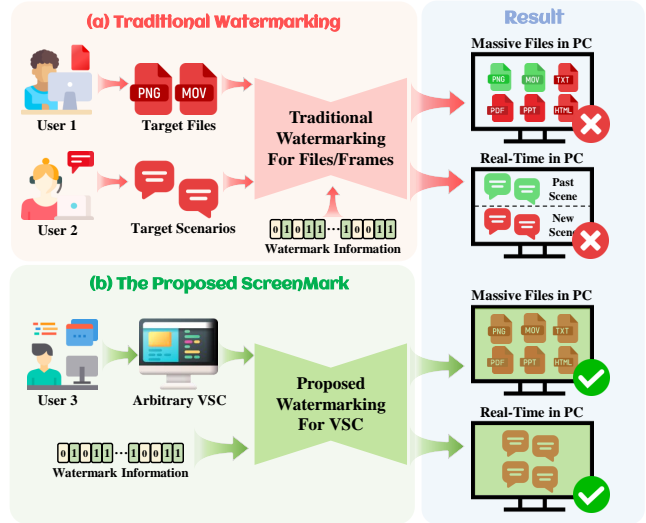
(a) Traditional Watermarking

User 1

PNG MOV

Target Files

User 2

Target Scenarios

Traditional Watermarking For Files/Frames

01011 ··· 10011

Watermark Information

Result

Massive Files in PC

PNG MOV TXT PDF PPT HTML

Real-Time in PC

Past Scene

New Scene

(b) The Proposed ScreenMark

User 3

Arbitrary VSC

01011 ··· 10011

Watermark Information

Proposed Watermarking For VSC

Massive Files in PC

PNG MOV TXT PDF PPT HTML

Real-Time in PC